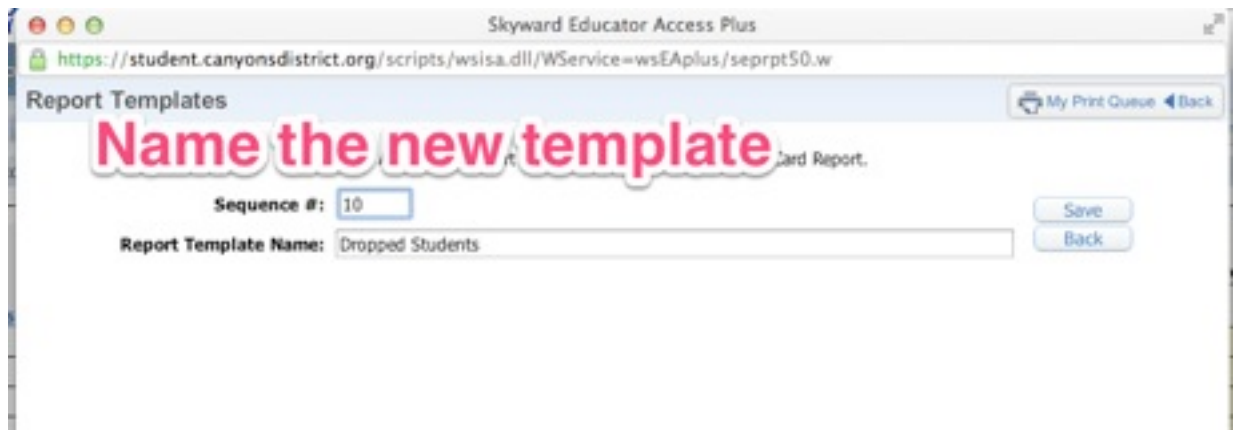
Skyward Educator Access Plus

https://student.canyonsdistrict.org/scripts/wsisa.dll/WService=wsEAplus/seprpt50.w

Report Templates

My Print Queue ◀Back

Name the new template

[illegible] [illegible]rt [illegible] Card Report.

Sequence #: 10

Report Template Name: Dropped Students

Save

Back